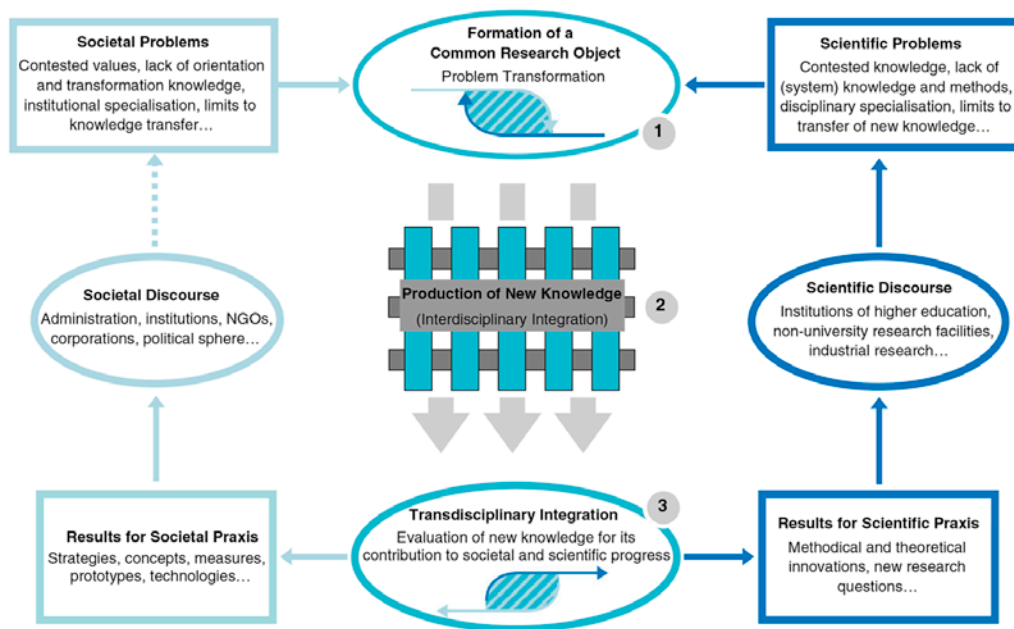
Societal Problems
Contested values, lack of orientation and transformation knowledge, institutional specialisation, limits to knowledge transfer…

Formation of a Common Research Object
Problem Transformation

1

Scientific Problems
Contested knowledge, lack of (system) knowledge and methods, disciplinary specialisation, limits to transfer of new knowledge…

Societal Discourse
Administration, institutions, NGOs, corporations, political sphere…

Production of New Knowledge
(Interdisciplinary Integration)

2

Scientific Discourse
Institutions of higher education, non-university research facilities, industrial research…

Results for Societal Praxis
Strategies, concepts, measures, prototypes, technologies…

3

Transdisciplinary Integration
Evaluation of new knowledge for its contribution to societal and scientific progress

Results for Scientific Praxis
Methodical and theoretical innovations, new research questions…